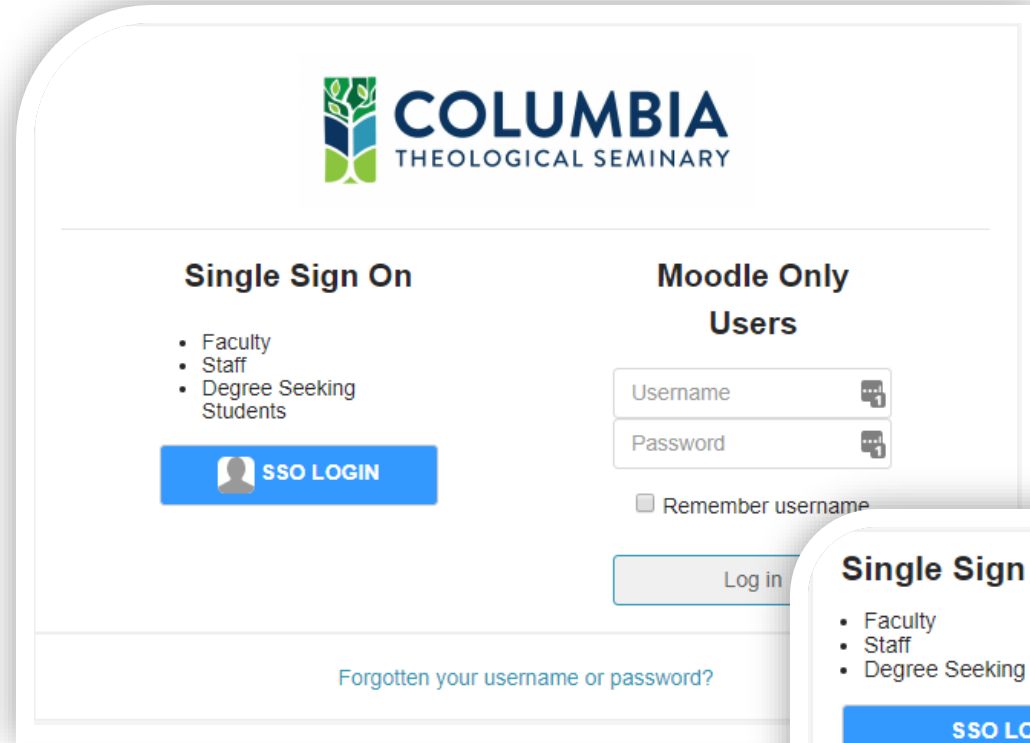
COLUMBIA
THEOLOGICAL SEMINARY

Single Sign On

- Faculty
- Staff
- Degree Seeking Students

SSO LOGIN

Moodle Only Users

Username

Password

Remember username

Log in

Forgotten your username or password?

Single Sign

- Faculty
- Staff
- Degree Seeking

SSO LO